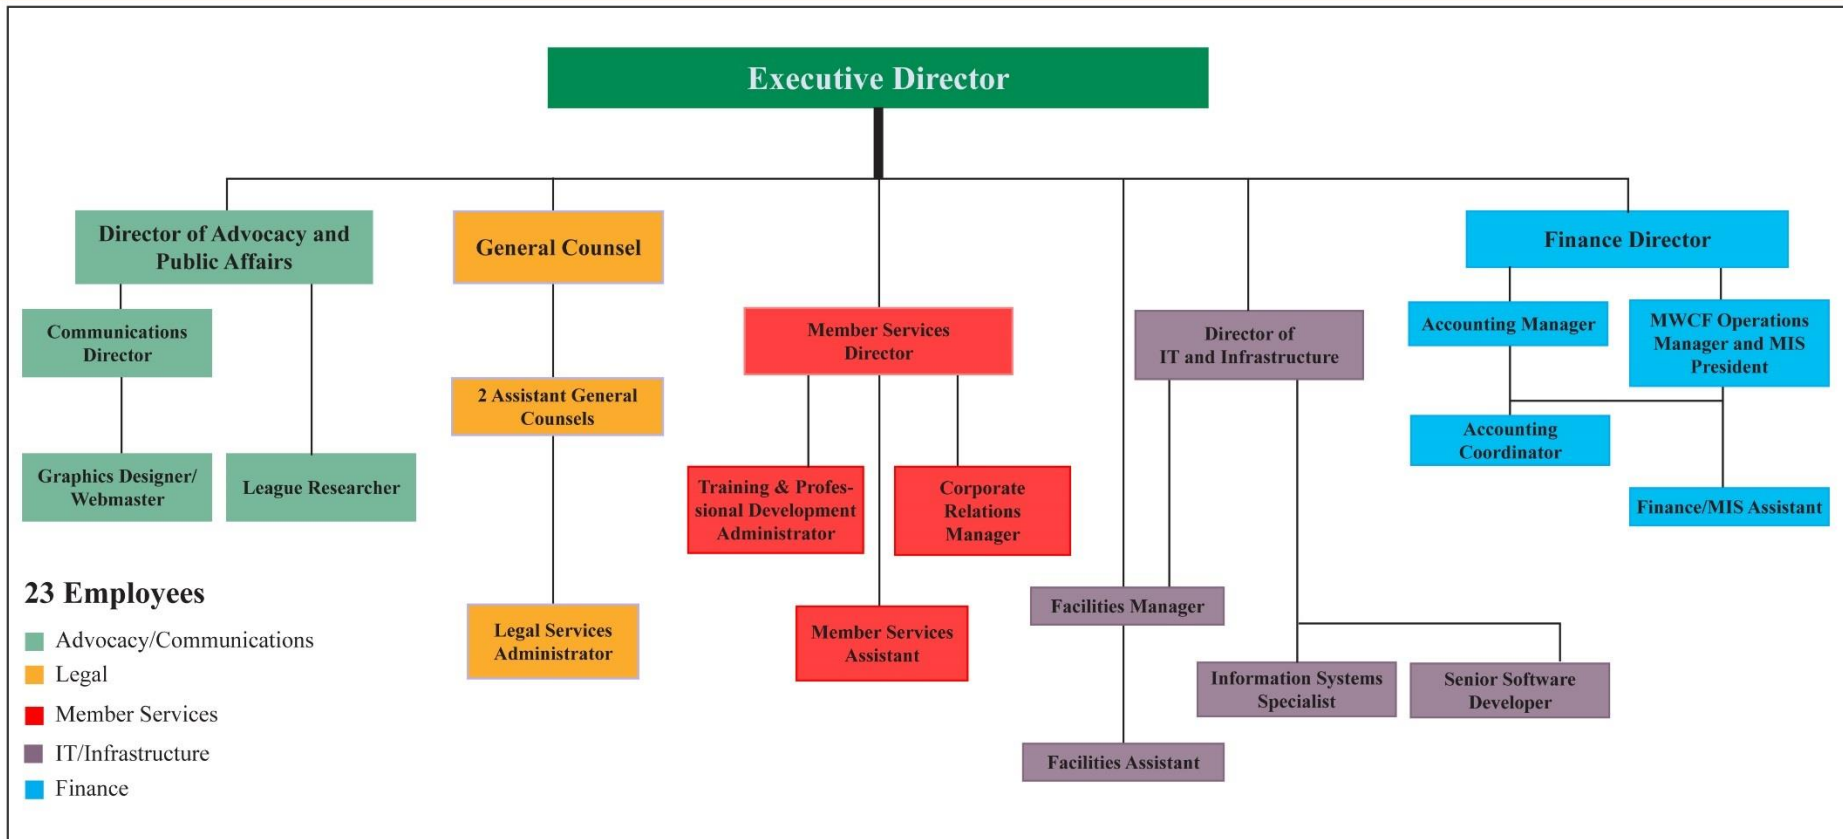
Executive Director

Director of Advocacy and Public Affairs

Communications Director

Graphics Designer/ Webmaster

League Researcher

General Counsel

2 Assistant General Counsels

Legal Services Administrator

Member Services Director

Training & Professional Development Administrator

Corporate Relations Manager

Member Services Assistant

Director of IT and Infrastructure

Facilities Manager

Facilities Assistant

Information Systems Specialist

Senior Software Developer

Finance Director

Accounting Manager

MWCF Operations Manager and MIS President

Accounting Coordinator

Finance/MIS Assistant

23 Employees

Advocacy/Communications

Legal

Member Services

IT/Infrastructure

Finance